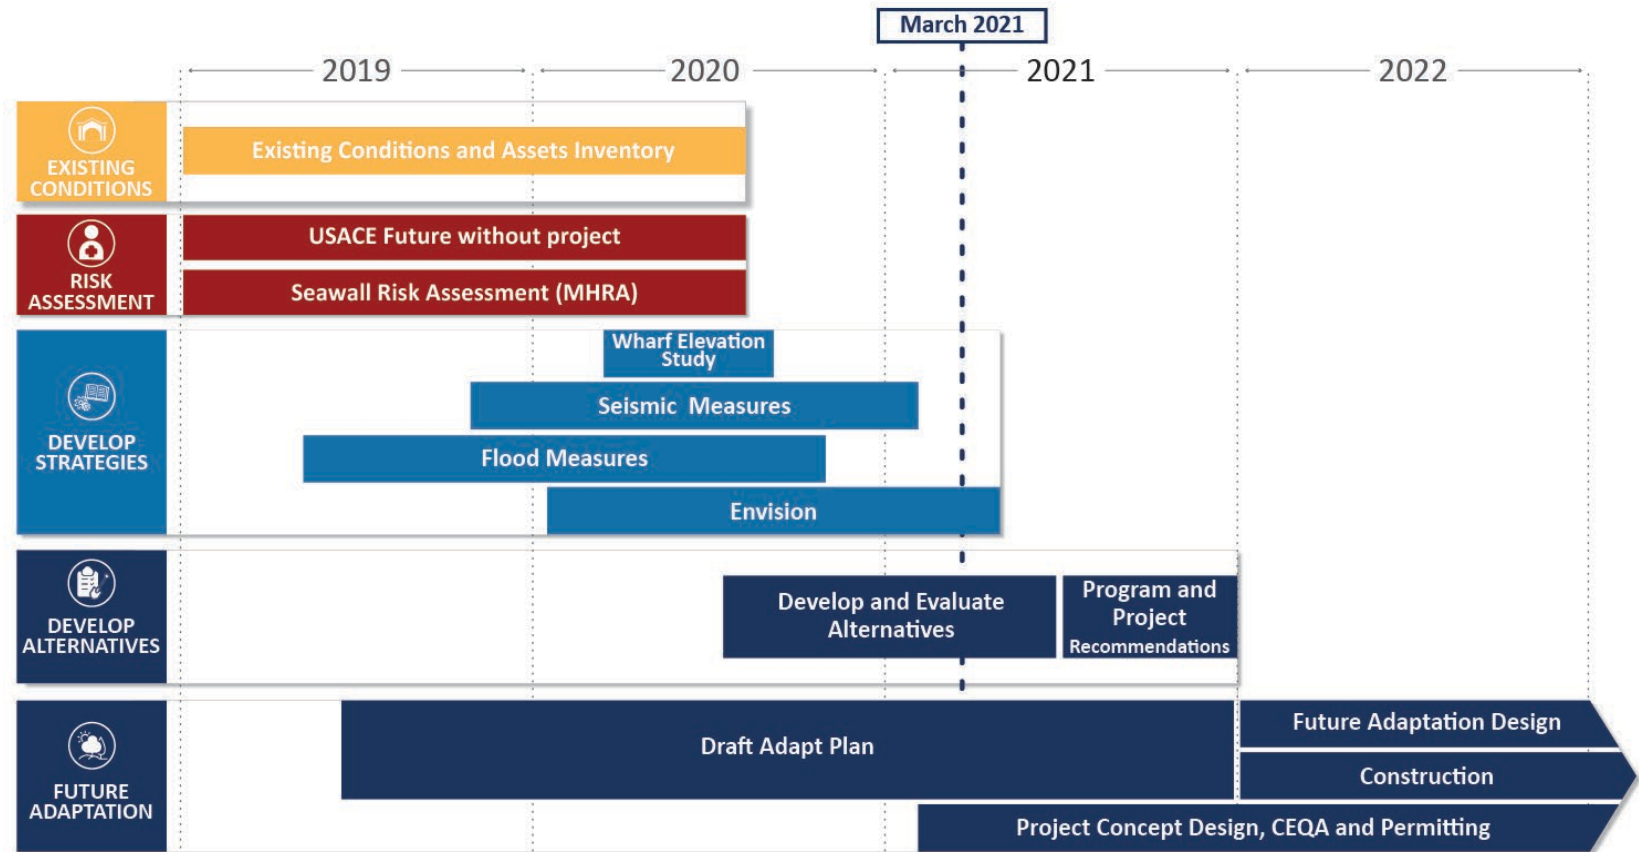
March 2021

2019

2020

2021

2022

EXISTING CONDITIONS

Existing Conditions and Assets Inventory

RISK ASSESSMENT

USACE Future without project

Seawall Risk Assessment (MHRA)

DEVELOP STRATEGIES

Wharf Elevation Study

Seismic Measures

Flood Measures

Envision

DEVELOP ALTERNATIVES

Develop and Evaluate Alternatives

Program and Project Recommendations

FUTURE ADAPTATION

Draft Adapt Plan

Future Adaptation Design

Construction

Project Concept Design, CEQA and Permitting